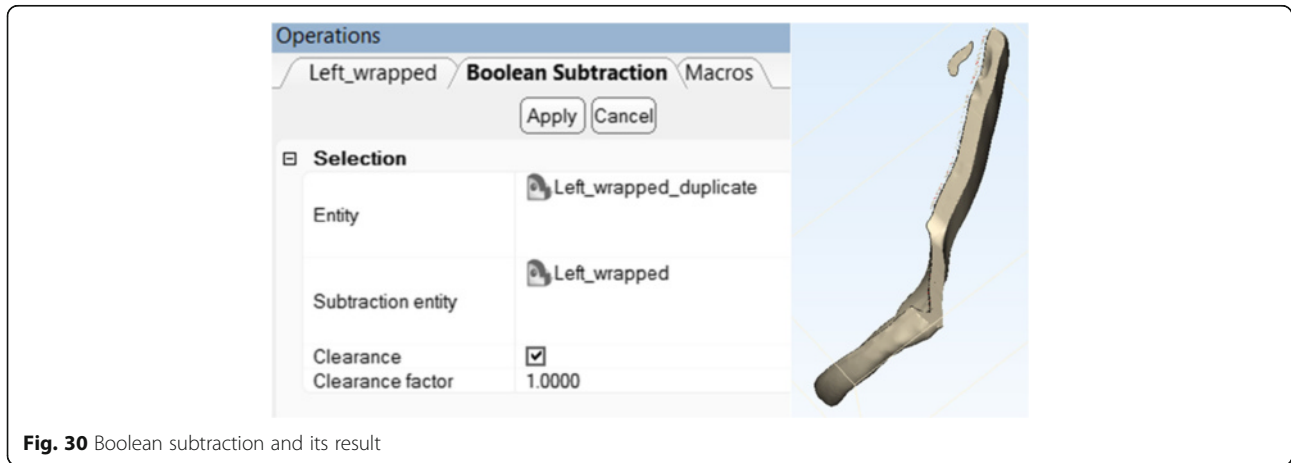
Operations

Left_wrapped | Boolean Subtraction | Macros

Apply | Cancel

⊟ Selection

| | |
|---|---|
| Entity | Left_wrapped_duplicate |
| Subtraction entity | Left_wrapped |
| Clearance | ☑ |
| Clearance factor | 1.0000 |

**Fig. 30** Boolean subtraction and its result